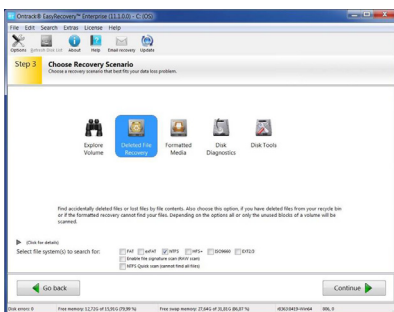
Ontrack® EasyRecovery™ Enterprise 11.1.0.0 - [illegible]

File Edit Search Extras License Help

Options Remove Disk List About Help Email recovery Update

Step 3 Choose Recovery Scenario
Choose a recovery scenario that best fits your data loss problem.

Explore Volume

Deleted File Recovery

Formatted Media

Disk Diagnostics

Disk Tools

Find accidentally deleted files or lost files by file contents. Also choose this option, if you have deleted files from your recycle bin or if the formatted recovery cannot find your files. Depending on the options all or only the unused blocks of a volume will be scanned.

(Click for details)

Select file system(s) to search for: FAT exFAT NTFS HFS+ ISO9660 EXT2/3

Enable file signature scan (RAW scan)

NTFS Quick scan (cannot find all files)

Go back

Continue

Disk errors: 0 Free memory: 12.7 GB of 15.9 GB (79.99 %) Free swap memory: 27.6 GB of 31.8 GB (86.87 %) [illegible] 386, 9